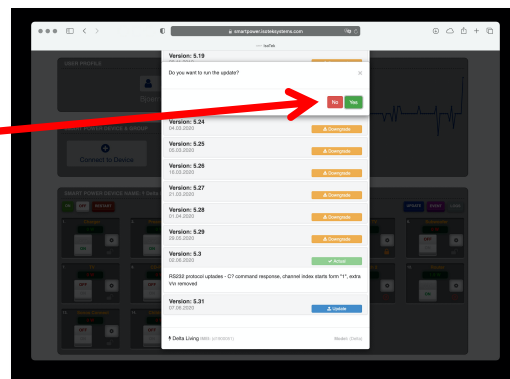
smartpower.isotelesystems.com

Version: 5.19

USER PROFILE

Do you want to run the update?

No Yes

SMART POWER DEVICE & GROUP

Connect to Device

Version: 5.24
04.03.2020
Downgrade

Version: 5.25
05.03.2020
Downgrade

Version: 5.26
18.03.2020
Downgrade

Version: 5.27
21.03.2020
Downgrade

Version: 5.28
01.04.2020
Downgrade

Version: 5.29
29.05.2020
Downgrade

Version: 5.3
02.06.2020
Actual

RS232 protocol updates - C? command response, channel index starts form "1", extra Vin removed

Version: 5.31
07.08.2020
Update

Delta Living